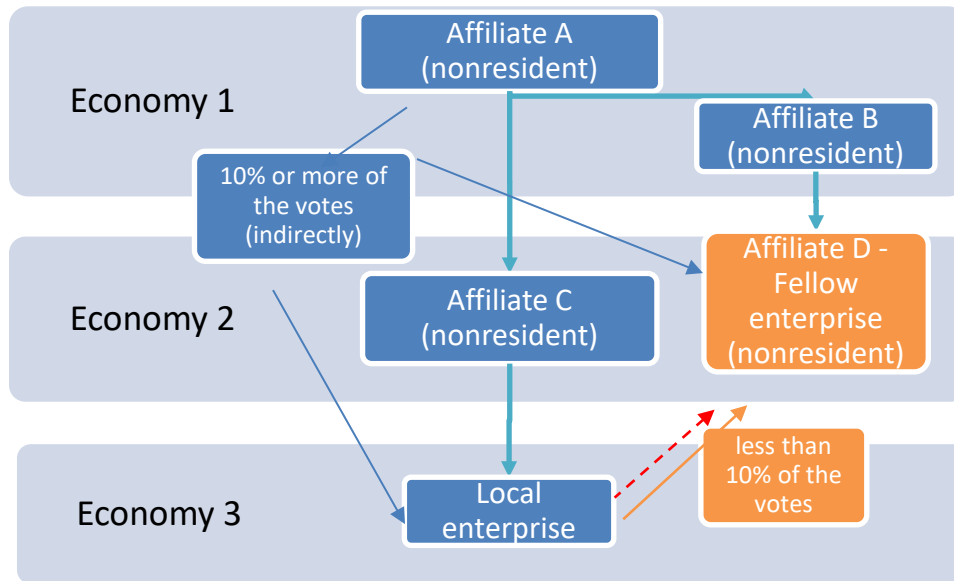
Affiliate A (nonresident)

Economy 1

Affiliate B (nonresident)

10% or more of the votes (indirectly)

Affiliate D - Fellow enterprise (nonresident)

Economy 2

Affiliate C (nonresident)

less than 10% of the votes

Economy 3

Local enterprise